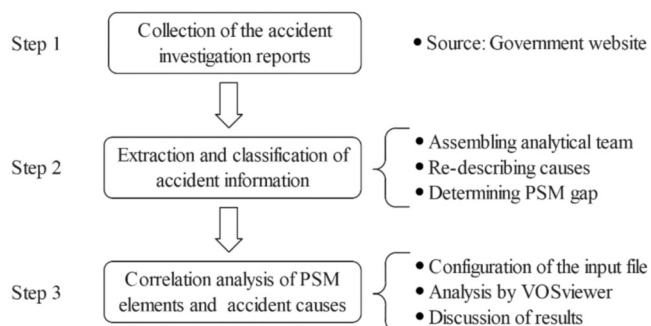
Step 1

Collection of the accident investigation reports

• Source: Government website

Step 2

Extraction and classification of accident information

• Assembling analytical team
• Re-describing causes
• Determining PSM gap

Step 3

Correlation analysis of PSM elements and accident causes

• Configuration of the input file
• Analysis by VOSviewer
• Discussion of results